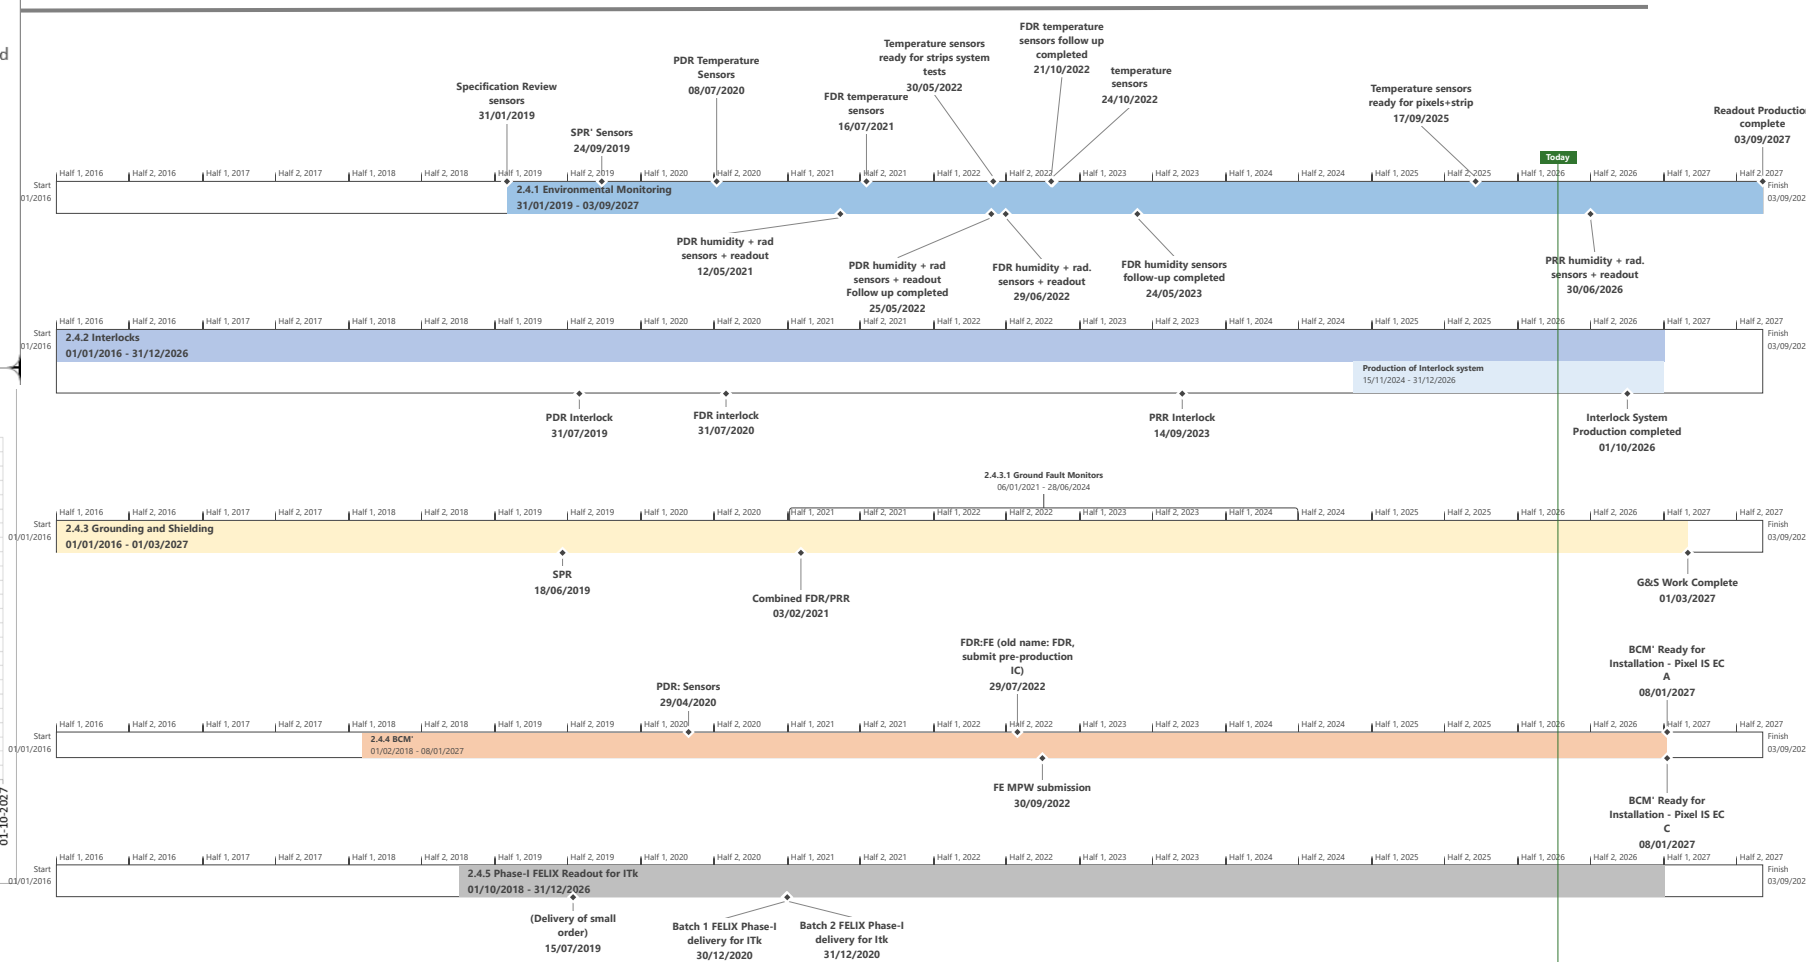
d

Specification Review sensors 31/01/2019

SPR' Sensors 24/09/2019

PDR Temperature Sensors 08/07/2020

FDR temperature sensors 16/07/2021

Temperature sensors ready for strips system tests 30/05/2022

FDR temperature sensors follow up completed 21/10/2022

temperature sensors 24/10/2022

Temperature sensors ready for pixels+strip 17/09/2025

Readout Production complete 03/09/2027

Today

Half 1, 2016 Half 2, 2016 Half 1, 2017 Half 2, 2017 Half 1, 2018 Half 2, 2018 Half 1, 2019 Half 2, 2019 Half 1, 2020 Half 2, 2020 Half 1, 2021 Half 2, 2021 Half 1, 2022 Half 2, 2022 Half 1, 2023 Half 2, 2023 Half 1, 2024 Half 2, 2024 Half 1, 2025 Half 2, 2025 Half 1, 2026 Half 2, 2026 Half 1, 2027 Half 2, 2027

Start 01/2016

2.4.1 Environmental Monitoring
31/01/2019 - 03/09/2027

Finish 03/09/202

PDR humidity + rad sensors + readout 12/05/2021

PDR humidity + rad sensors + readout Follow up completed 25/05/2022

FDR humidity + rad. sensors + readout 29/06/2022

FDR humidity sensors follow-up completed 24/05/2023

PRR humidity + rad. sensors + readout 30/06/2026

Half 1, 2016 Half 2, 2016 Half 1, 2017 Half 2, 2017 Half 1, 2018 Half 2, 2018 Half 1, 2019 Half 2, 2019 Half 1, 2020 Half 2, 2020 Half 1, 2021 Half 2, 2021 Half 1, 2022 Half 2, 2022 Half 1, 2023 Half 2, 2023 Half 1, 2024 Half 2, 2024 Half 1, 2025 Half 2, 2025 Half 1, 2026 Half 2, 2026 Half 1, 2027 Half 2, 2027

Start 01/2016

2.4.2 Interlocks
01/01/2016 - 31/12/2026

Finish 03/09/202

Production of Interlock system
15/11/2024 - 31/12/2026

PDR Interlock 31/07/2019

FDR interlock 31/07/2020

PRR Interlock 14/09/2023

Interlock System Production completed 01/10/2026

2.4.3.1 Ground Fault Monitors
06/01/2021 - 28/06/2024

Half 1, 2016 Half 2, 2016 Half 1, 2017 Half 2, 2017 Half 1, 2018 Half 2, 2018 Half 1, 2019 Half 2, 2019 Half 1, 2020 Half 2, 2020 Half 1, 2021 Half 2, 2021 Half 1, 2022 Half 2, 2022 Half 1, 2023 Half 2, 2023 Half 1, 2024 Half 2, 2024 Half 1, 2025 Half 2, 2025 Half 1, 2026 Half 2, 2026 Half 1, 2027 Half 2, 2027

Start 01/01/2016

2.4.3 Grounding and Shielding
01/01/2016 - 01/03/2027

Finish 03/09/202

SPR 18/06/2019

Combined FDR/PRR 03/02/2021

G&S Work Complete 01/03/2027

PDR: Sensors 29/04/2020

FDR:FE (old name: FDR, submit pre-production IC) 29/07/2022

BCM' Ready for Installation - Pixel IS EC A 08/01/2027

Half 1, 2016 Half 2, 2016 Half 1, 2017 Half 2, 2017 Half 1, 2018 Half 2, 2018 Half 1, 2019 Half 2, 2019 Half 1, 2020 Half 2, 2020 Half 1, 2021 Half 2, 2021 Half 1, 2022 Half 2, 2022 Half 1, 2023 Half 2, 2023 Half 1, 2024 Half 2, 2024 Half 1, 2025 Half 2, 2025 Half 1, 2026 Half 2, 2026 Half 1, 2027 Half 2, 2027

Start 01/01/2016

2.4.4 BCM'
01/02/2018 - 08/01/2027

Finish 03/09/202

FE MPW submission 30/09/2022

BCM' Ready for Installation - Pixel IS EC C 08/01/2027

01-10-2027

Half 1, 2016 Half 2, 2016 Half 1, 2017 Half 2, 2017 Half 1, 2018 Half 2, 2018 Half 1, 2019 Half 2, 2019 Half 1, 2020 Half 2, 2020 Half 1, 2021 Half 2, 2021 Half 1, 2022 Half 2, 2022 Half 1, 2023 Half 2, 2023 Half 1, 2024 Half 2, 2024 Half 1, 2025 Half 2, 2025 Half 1, 2026 Half 2, 2026 Half 1, 2027 Half 2, 2027

Start 01/01/2016

2.4.5 Phase-I FELIX Readout for ITk
01/10/2018 - 31/12/2026

Finish 03/09/202

(Delivery of small order) 15/07/2019

Batch 1 FELIX Phase-I delivery for ITk 30/12/2020

Batch 2 FELIX Phase-I delivery for Itk 31/12/2020